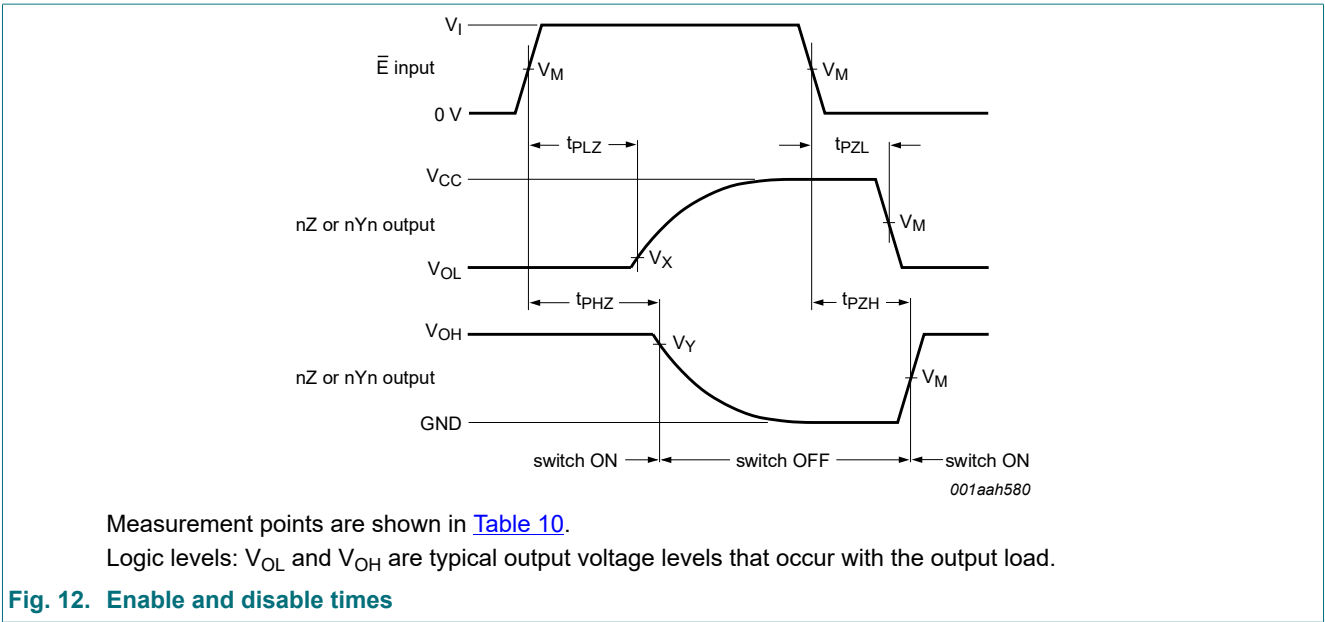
$V_I$

$\bar{E}$ input

$V_M$

$V_M$

0 V

$t_{PLZ}$

$t_{PZL}$

$V_{CC}$

nZ or nYn output

$V_M$

$V_{OL}$

$V_X$

$t_{PHZ}$

$t_{PZH}$

$V_{OH}$

$V_Y$

nZ or nYn output

$V_M$

GND

switch ON

switch OFF

switch ON

001aah580

Measurement points are shown in Table 10.

Logic levels: $V_{OL}$ and $V_{OH}$ are typical output voltage levels that occur with the output load.

Fig. 12. Enable and disable times